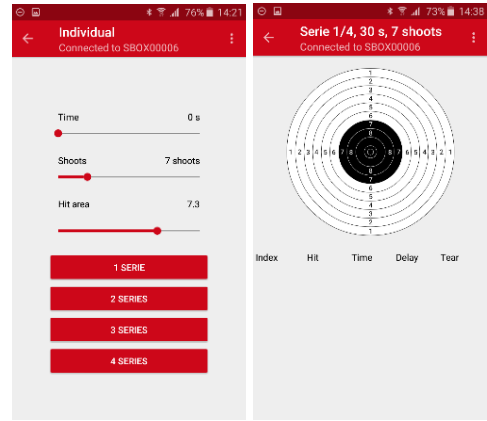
76% 14:21

Individual
Connected to SBOX00006

Time 0 s

Shoots 7 shoots

Hit area 7.3

1 SERIE

2 SERIES

3 SERIES

4 SERIES

73% 14:38

Serie 1/4, 30 s, 7 shoots
Connected to SBOX00006

1 2 3 4 5 6 7 8 8 7 6 5 4 3 2 1

| Index | Hit | Time | Delay | Tear |
|---|---|---|---|---|